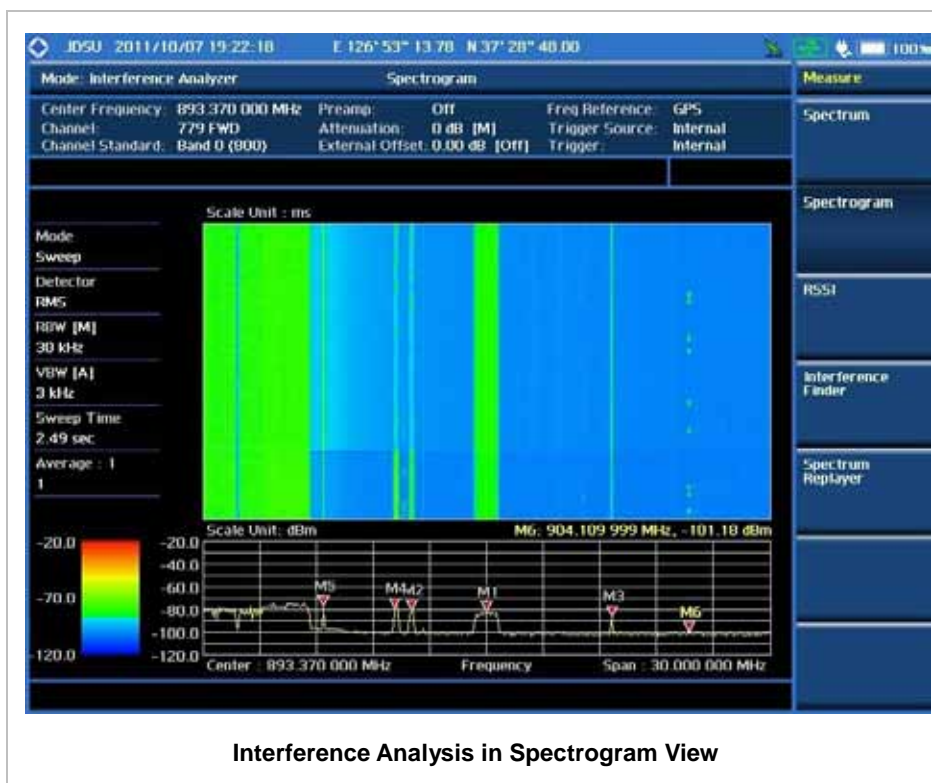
JDSU 2011/10/07 19:22:18 E 126° 53" 13.78 N 37° 28" 48.00 100%

Mode: Interference Analyzer Spectrogram

Measure

Center Frequency: 893.370 000 MHz
Channel: 779 FWD
Channel Standard: Band 0 (800)

Preamp: Off
Attenuation: 0 dB [M]
External Offset: 0.00 dB [Off]

Freq Reference: GPS
Trigger Source: Internal
Trigger: Internal

Spectrum

Spectrogram

RSSI

Interference Finder

Spectrum Replayer

Scale Unit : ms

Mode
Sweep
Detector
RMS
RBW [M]
30 kHz
VBW [A]
3 kHz
Sweep Time
2.49 sec
Average : 1
1

Scale Unit: dBm

M6: 904.109 999 MHz, -101.18 dBm

-20.0
-70.0
-120.0

-20.0
-40.0
-60.0
-80.0
-100.0
-120.0

M5 M4 M2 M1 M3 M6

Center : 893.370 000 MHz Frequency Span : 30.000 000 MHz

Interference Analysis in Spectrogram View